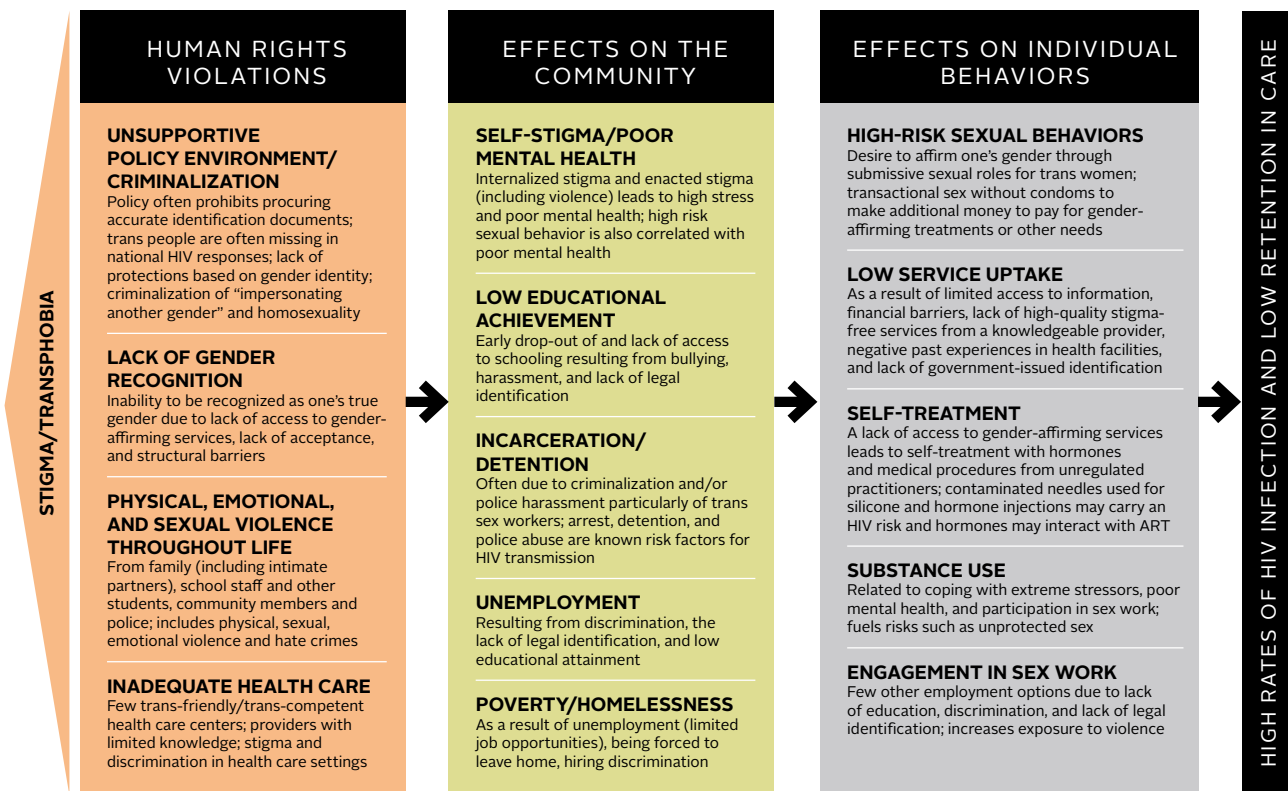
STIGMA/TRANSPHOBIA

HUMAN RIGHTS VIOLATIONS

UNSUPPORTIVE POLICY ENVIRONMENT/ CRIMINALIZATION
Policy often prohibits procuring accurate identification documents; trans people are often missing in national HIV responses; lack of protections based on gender identity; criminalization of "impersonating another gender" and homosexuality

LACK OF GENDER RECOGNITION
Inability to be recognized as one's true gender due to lack of access to gender-affirming services, lack of acceptance, and structural barriers

PHYSICAL, EMOTIONAL, AND SEXUAL VIOLENCE THROUGHOUT LIFE
From family (including intimate partners), school staff and other students, community members and police; includes physical, sexual, emotional violence and hate crimes

INADEQUATE HEALTH CARE
Few trans-friendly/trans-competent health care centers; providers with limited knowledge; stigma and discrimination in health care settings

EFFECTS ON THE COMMUNITY

SELF-STIGMA/POOR MENTAL HEALTH
Internalized stigma and enacted stigma (including violence) leads to high stress and poor mental health; high risk sexual behavior is also correlated with poor mental health

LOW EDUCATIONAL ACHIEVEMENT
Early drop-out of and lack of access to schooling resulting from bullying, harassment, and lack of legal identification

INCARCERATION/ DETENTION
Often due to criminalization and/or police harassment particularly of trans sex workers; arrest, detention, and police abuse are known risk factors for HIV transmission

UNEMPLOYMENT
Resulting from discrimination, the lack of legal identification, and low educational attainment

POVERTY/HOMELESSNESS
As a result of unemployment (limited job opportunities), being forced to leave home, hiring discrimination

EFFECTS ON INDIVIDUAL BEHAVIORS

HIGH-RISK SEXUAL BEHAVIORS
Desire to affirm one's gender through submissive sexual roles for trans women; transactional sex without condoms to make additional money to pay for gender-affirming treatments or other needs

LOW SERVICE UPTAKE
As a result of limited access to information, financial barriers, lack of high-quality stigma-free services from a knowledgeable provider, negative past experiences in health facilities, and lack of government-issued identification

SELF-TREATMENT
A lack of access to gender-affirming services leads to self-treatment with hormones and medical procedures from unregulated practitioners; contaminated needles used for silicone and hormone injections may carry an HIV risk and hormones may interact with ART

SUBSTANCE USE
Related to coping with extreme stressors, poor mental health, and participation in sex work; fuels risks such as unprotected sex

ENGAGEMENT IN SEX WORK
Few other employment options due to lack of education, discrimination, and lack of legal identification; increases exposure to violence

HIGH RATES OF HIV INFECTION AND LOW RETENTION IN CARE